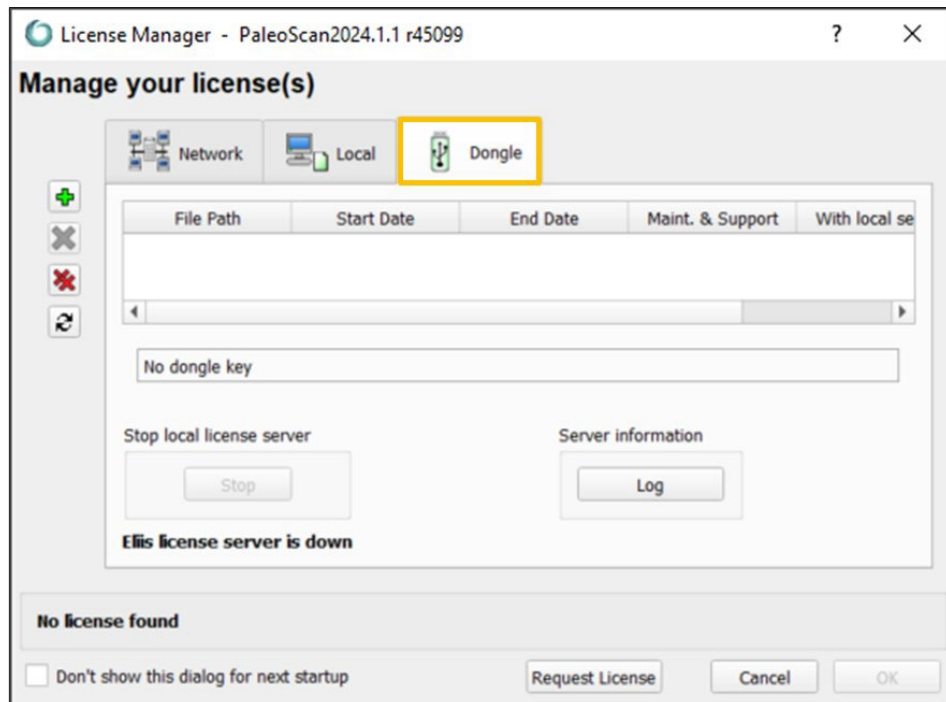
License Manager - PaleoScan2024.1.1 r45099 ? ×

Manage your license(s)

Network Local Dongle

| File Path | Start Date | End Date | Maint. & Support | With local se |
|---|---|---|---|---|

No dongle key

Stop local license server

Stop

Server information

Log

Eliis license server is down

No license found

Don't show this dialog for next startup

Request License Cancel OK